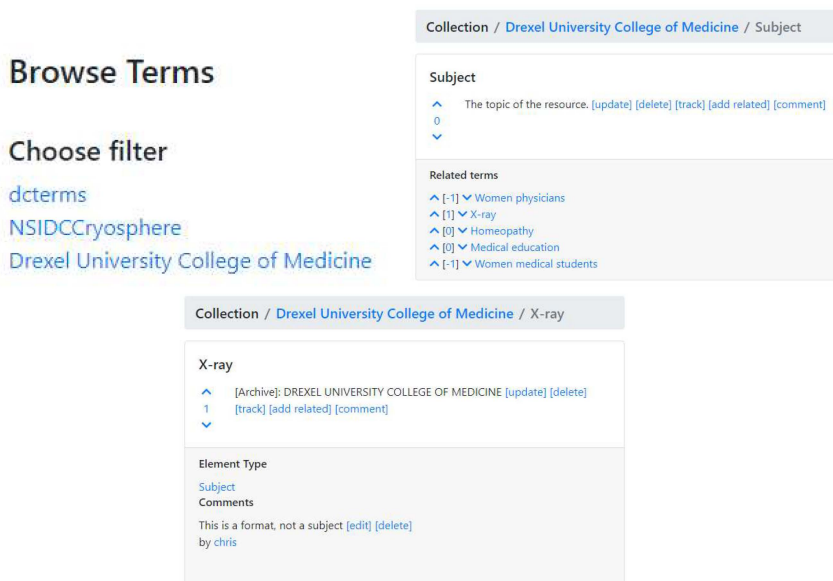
Browse Terms

Choose filter

dcterms
NSIDCCryosphere
Drexel University College of Medicine

Collection / Drexel University College of Medicine / Subject

Subject

^ 0 v The topic of the resource. [update] [delete] [track] [add related] [comment]

Related terms

^ [-1] v Women physicians
^ [1] v X-ray
^ [0] v Homeopathy
^ [0] v Medical education
^ [-1] v Women medical students

Collection / Drexel University College of Medicine / X-ray

X-ray

^ 1 v [Archive]: DREXEL UNIVERSITY COLLEGE OF MEDICINE [update] [delete] [track] [add related] [comment]

Element Type

Subject

Comments

This is a format, not a subject [edit] [delete]
by chris